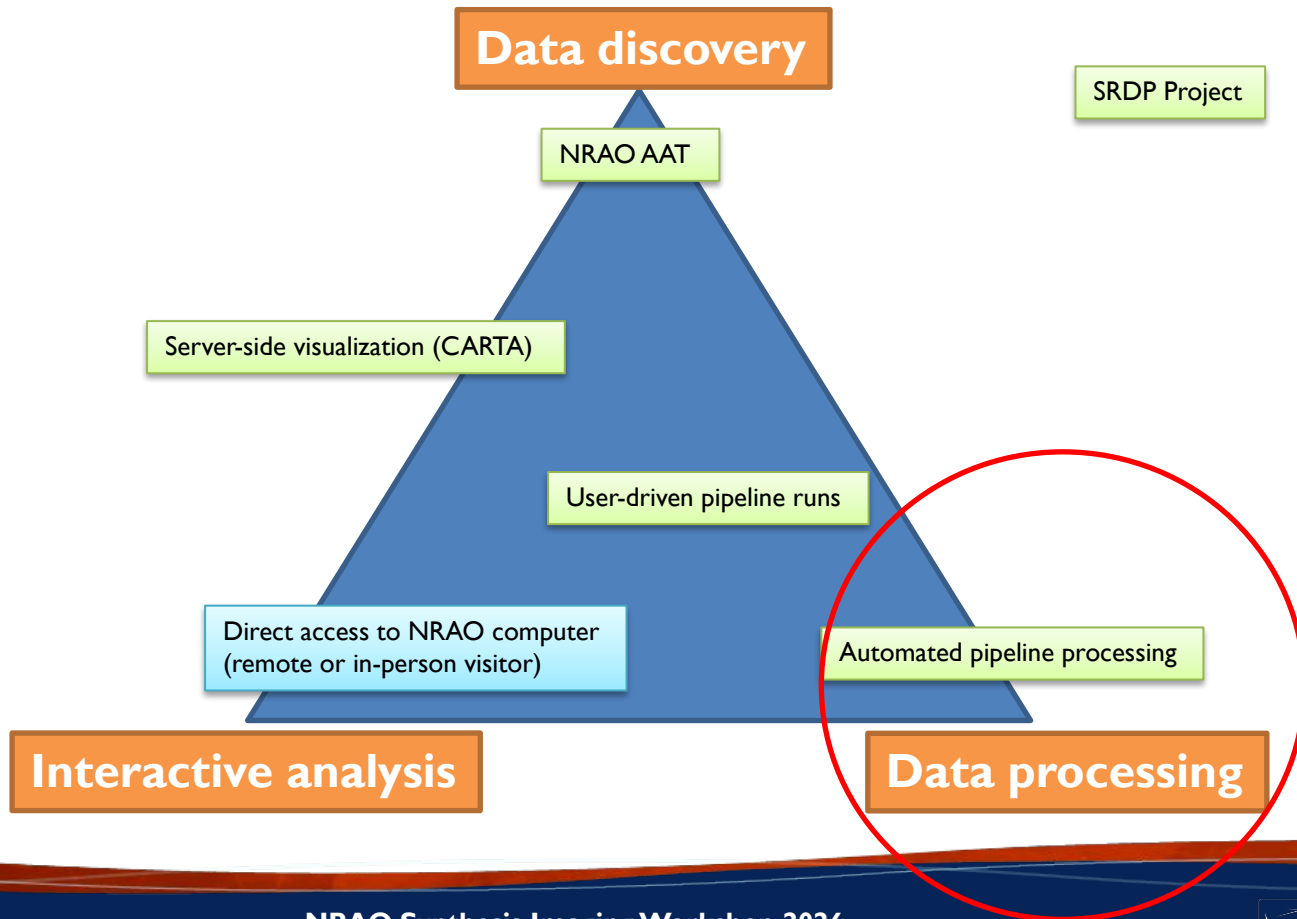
Data discovery

SRDP Project

NRAO AAT

Server-side visualization (CARTA)

User-driven pipeline runs

Direct access to NRAO computer (remote or in-person visitor)

Automated pipeline processing

Interactive analysis

Data processing

NRAO Synthesis Imaging Workshop 20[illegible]